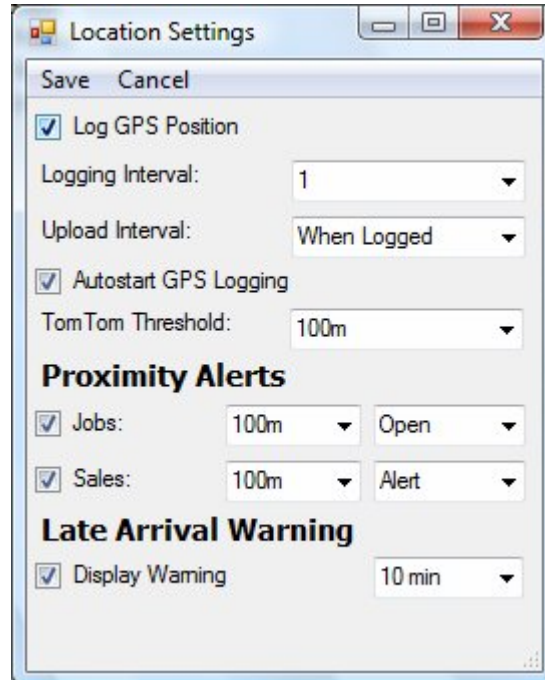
Location Settings

Save Cancel

Log GPS Position

Logging Interval: 1

Upload Interval: When Logged

Autostart GPS Logging

TomTom Threshold: 100m

Proximity Alerts

Jobs: 100m Open

Sales: 100m Alert

Late Arrival Warning

Display Warning 10 min